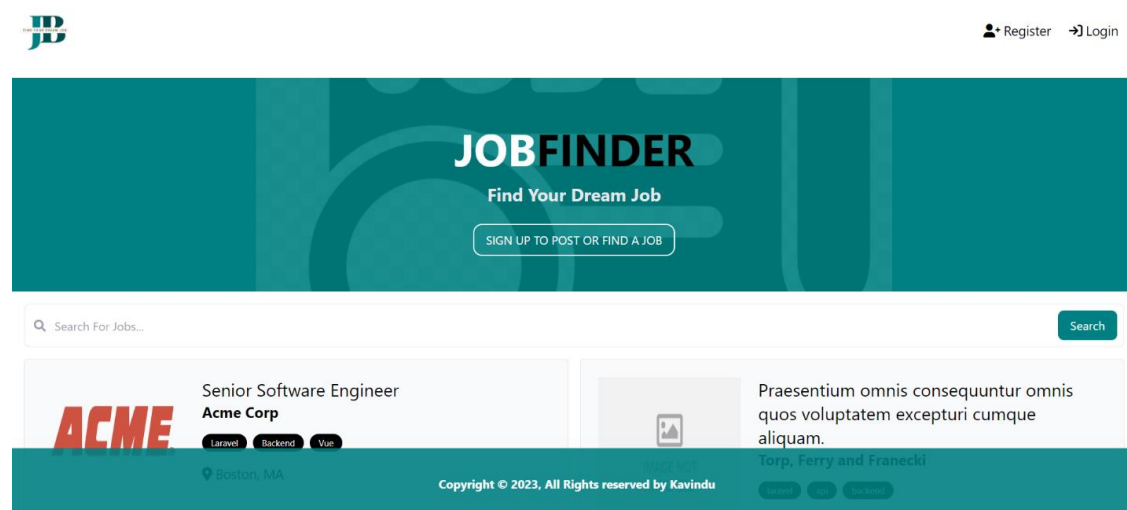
JB

Register Login

JOBFINDER

Find Your Dream Job

SIGN UP TO POST OR FIND A JOB

Search For Jobs...

Search

ACME

Senior Software Engineer

Acme Corp

Laravel Backend Vue

Boston, MA

Praesentium omnis consequuntur omnis quos voluptatem excepturi cumque aliquam.

Torp, Ferry and Franecki

laravel api backend

Copyright © 2023, All Rights reserved by Kavindu